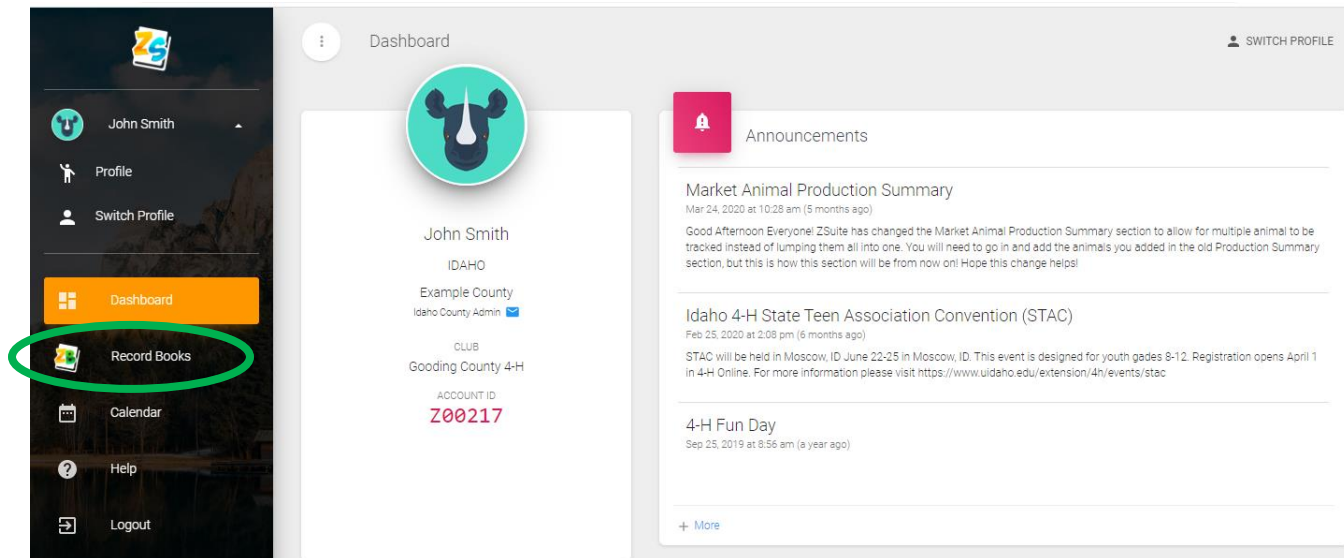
ZS

John Smith

Profile

Switch Profile

Dashboard

Record Books

Calendar

Help

Logout

Dashboard

SWITCH PROFILE

John Smith

IDAHO

Example County

Idaho County Admin

CLUB

Gooding County 4-H

ACCOUNT ID

Z00217

Announcements

Market Animal Production Summary

Mar 24, 2020 at 10:28 am (5 months ago)

Good Afternoon Everyone! ZSuite has changed the Market Animal Production Summary section to allow for multiple animal to be tracked instead of lumping them all into one. You will need to go in and add the animals you added in the old Production Summary section, but this is how this section will be from now on! Hope this change helps!

Idaho 4-H State Teen Association Convention (STAC)

Feb 25, 2020 at 2:08 pm (6 months ago)

STAC will be held in Moscow, ID June 22-25 in Moscow, ID. This event is designed for youth gades 8-12. Registration opens April 1 in 4-H Online. For more information please visit https://www.uidaho.edu/extension/4h/events/stac

4-H Fun Day

Sep 25, 2019 at 8:56 am (a year ago)

+ More